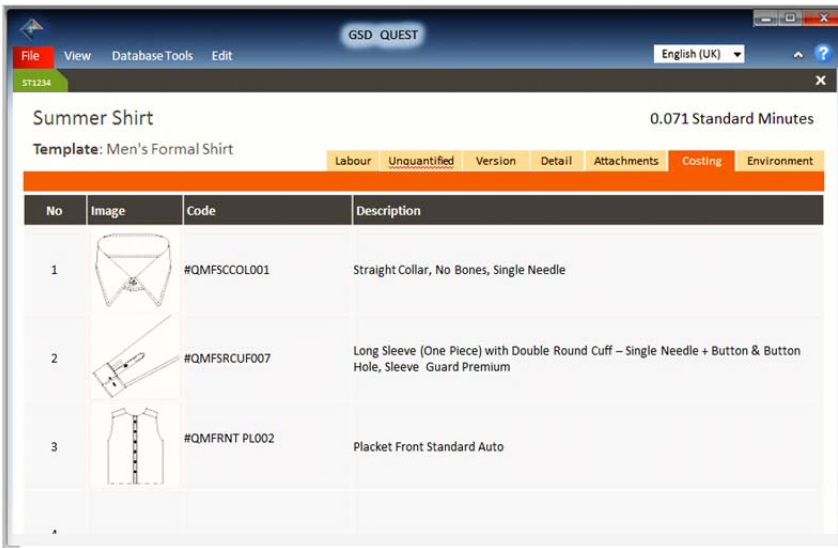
GSD QUEST

File View Database Tools Edit

English (UK)

ST1234

Summer Shirt

0.071 Standard Minutes

Template: Men's Formal Shirt

Labour Unquantified Version Detail Attachments Costing Environment

| No | Image | Code | Description |
|---|---|---|---|
| 1 | | #QMFSCCOL001 | Straight Collar, No Bones, Single Needle |
| 2 | | #QMFSRCUF007 | Long Sleeve (One Piece) with Double Round Cuff – Single Needle + Button & Button Hole, Sleeve Guard Premium |
| 3 | | #QMFRNT PL002 | Placket Front Standard Auto |
| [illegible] | | | |